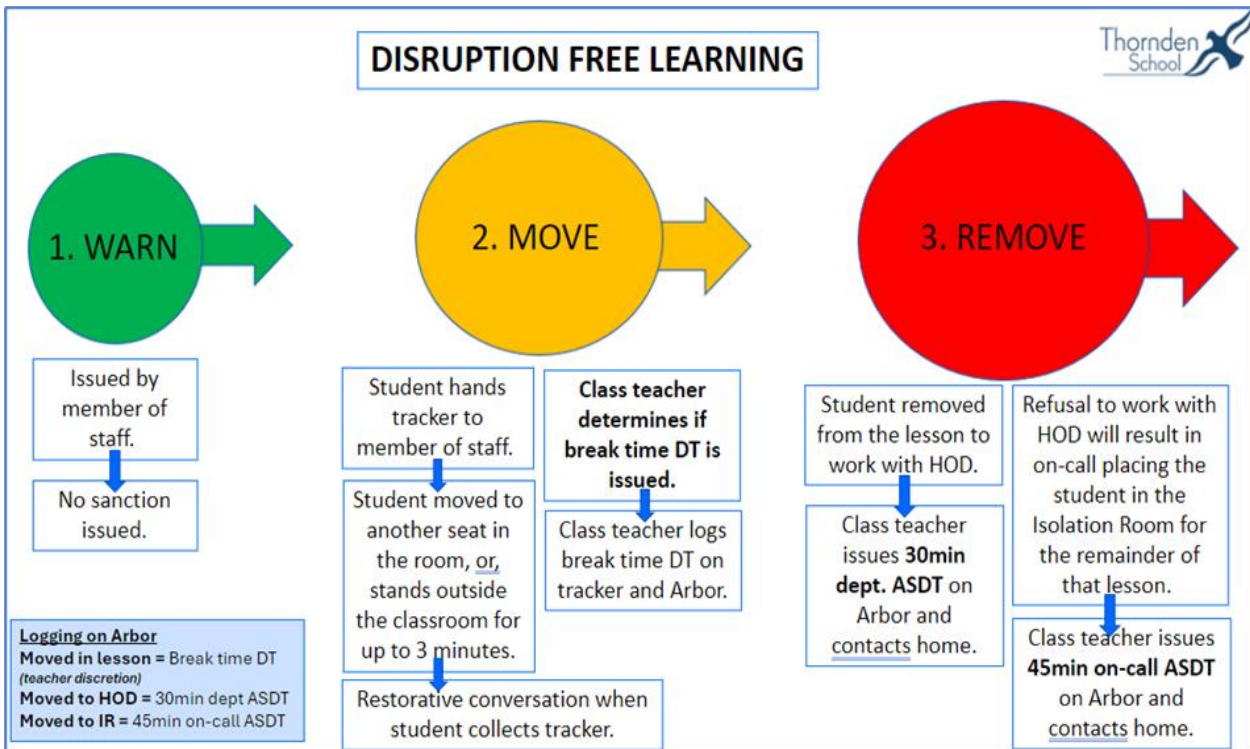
DISRUPTION FREE LEARNING

Thornden School

1. WARN

Issued by member of staff.

No sanction issued.

2. MOVE

Student hands tracker to member of staff.

Student moved to another seat in the room, or, stands outside the classroom for up to 3 minutes.

Restorative conversation when student collects tracker.

**Class teacher determines if break time DT is issued.**

Class teacher logs break time DT on tracker and Arbor.

3. REMOVE

Student removed from the lesson to work with HOD.

Class teacher issues **30min dept. ASDT** on Arbor and contacts home.

Refusal to work with HOD will result in on-call placing the student in the Isolation Room for the remainder of that lesson.

Class teacher issues **45min on-call ASDT** on Arbor and contacts home.

Logging on Arbor
**Moved in lesson =** Break time DT *(teacher discretion)*
**Moved to HOD =** 30min dept ASDT
**Moved to IR =** 45min on-call ASDT